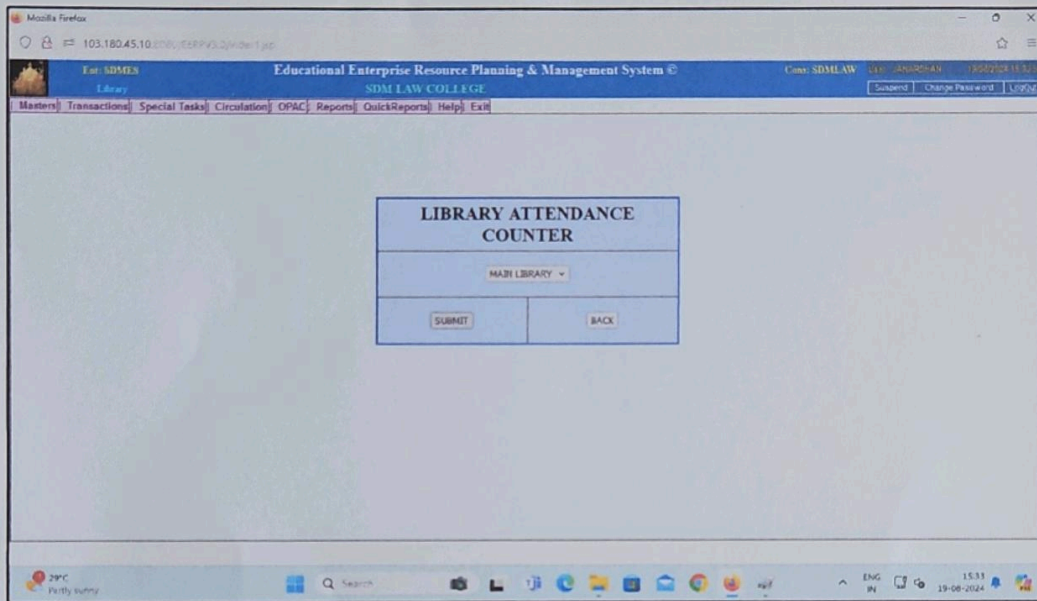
Mozilla Firefox

103.180.45.10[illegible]

Est: SDMES
Library

Educational Enterprise Resource Planning & Management System ©
SDM LAW COLLEGE

Cons: SDMLAW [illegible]

Suspend | Change Password | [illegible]

Masters | Transactions | Special Tasks | Circulation | OPAC | Reports | QuickReports | Help | Exit

LIBRARY ATTENDANCE COUNTER

MAIN LIBRARY

SUBMIT

BACK

29°C
Partly sunny

Search

ENG
IN

15:33
19-06-2024